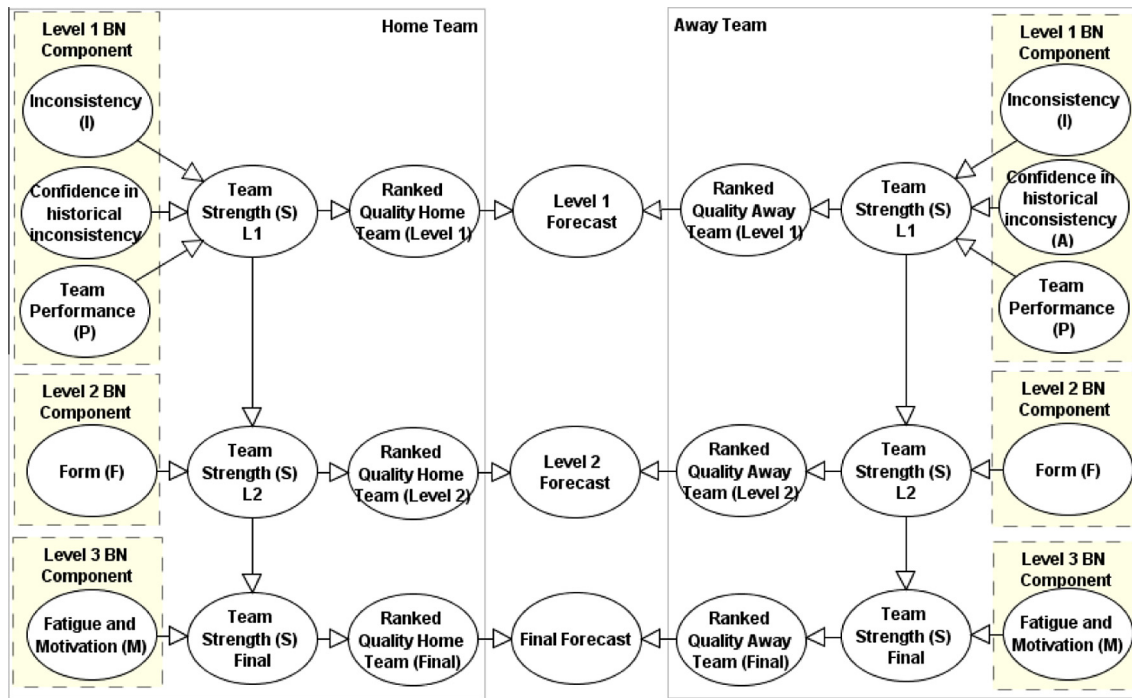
Level 1 BN Component

Inconsistency (I)

Confidence in historical inconsistency

Team Performance (P)

Home Team

Team Strength (S) L1

Ranked Quality Home Team (Level 1)

Level 1 Forecast

Away Team

Ranked Quality Away Team (Level 1)

Team Strength (S) L1

Level 1 BN Component

Inconsistency (I)

Confidence in historical inconsistency (A)

Team Performance (P)

Level 2 BN Component

Form (F)

Team Strength (S) L2

Ranked Quality Home Team (Level 2)

Level 2 Forecast

Ranked Quality Away Team (Level 2)

Team Strength (S) L2

Level 2 BN Component

Form (F)

Level 3 BN Component

Fatigue and Motivation (M)

Team Strength (S) Final

Ranked Quality Home Team (Final)

Final Forecast

Ranked Quality Away Team (Final)

Team Strength (S) Final

Level 3 BN Component

Fatigue and Motivation (M)